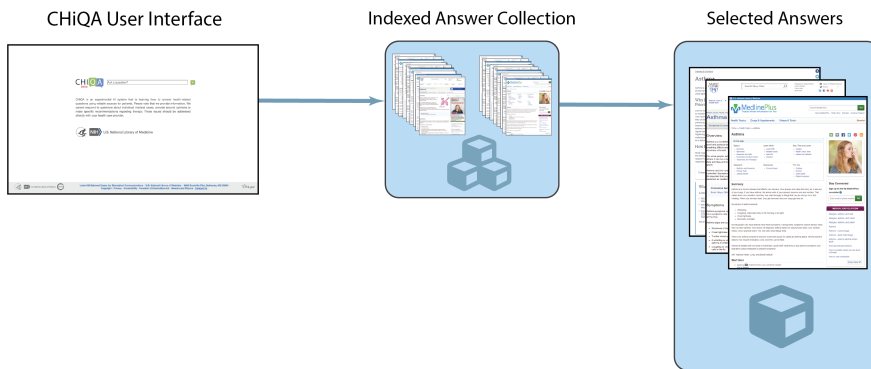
CHiQA User Interface

Indexed Answer Collection

Selected Answers

CHiQA

Ask a question?

CHiQA is an experimental AI system that is learning how to answer health-related questions using reliable sources for patients. Please note that we provide information. We cannot respond to questions about individual medical cases, provide second opinions or make specific recommendations regarding therapy. These issues should be addressed directly with your health care provider.

U.S. National Library of Medicine

MedlinePlus

Asthma

Summary

Symptoms

Overview